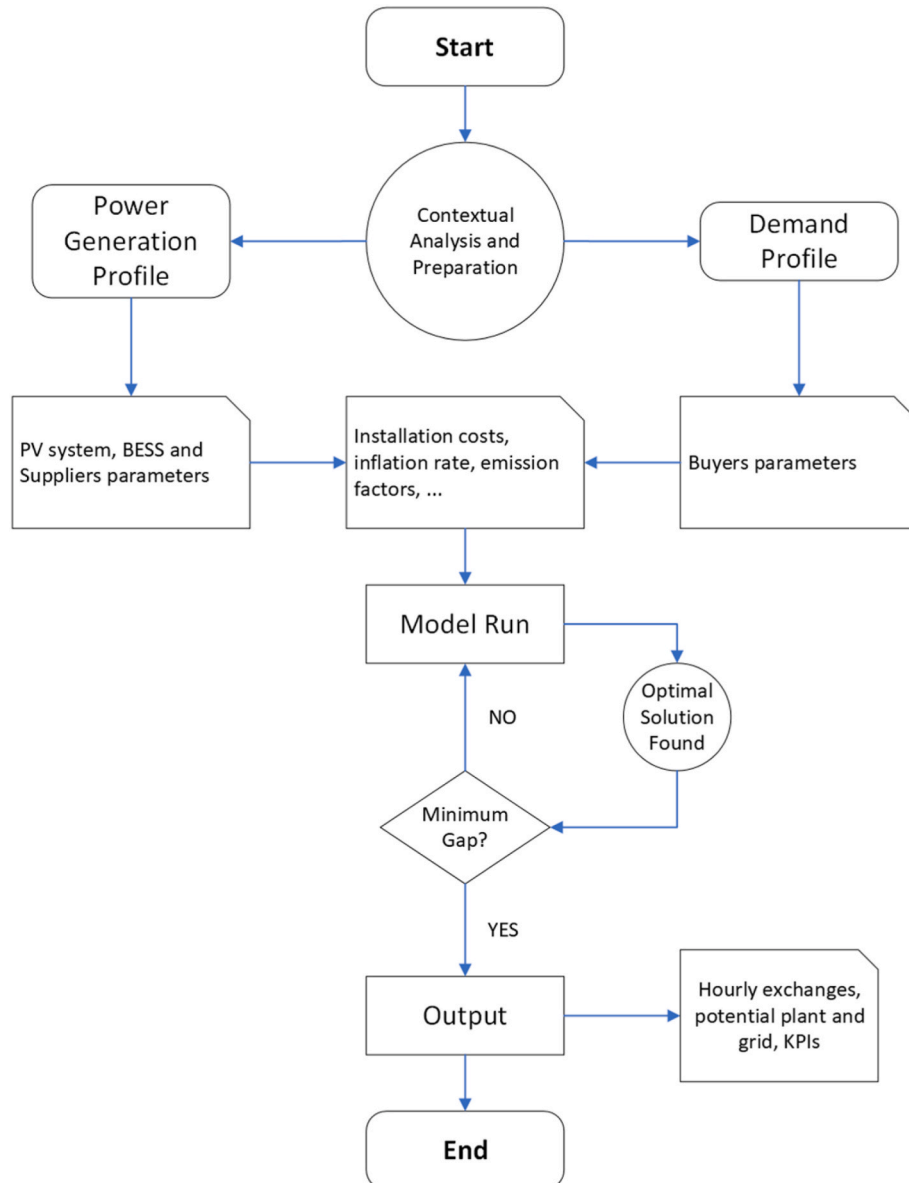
Start

Contextual Analysis and Preparation

Power Generation Profile

Demand Profile

PV system, BESS and Suppliers parameters

Installation costs, inflation rate, emission factors, ...

Buyers parameters

Model Run

Optimal Solution Found

NO

Minimum Gap?

YES

Output

Hourly exchanges, potential plant and grid, KPIs

End